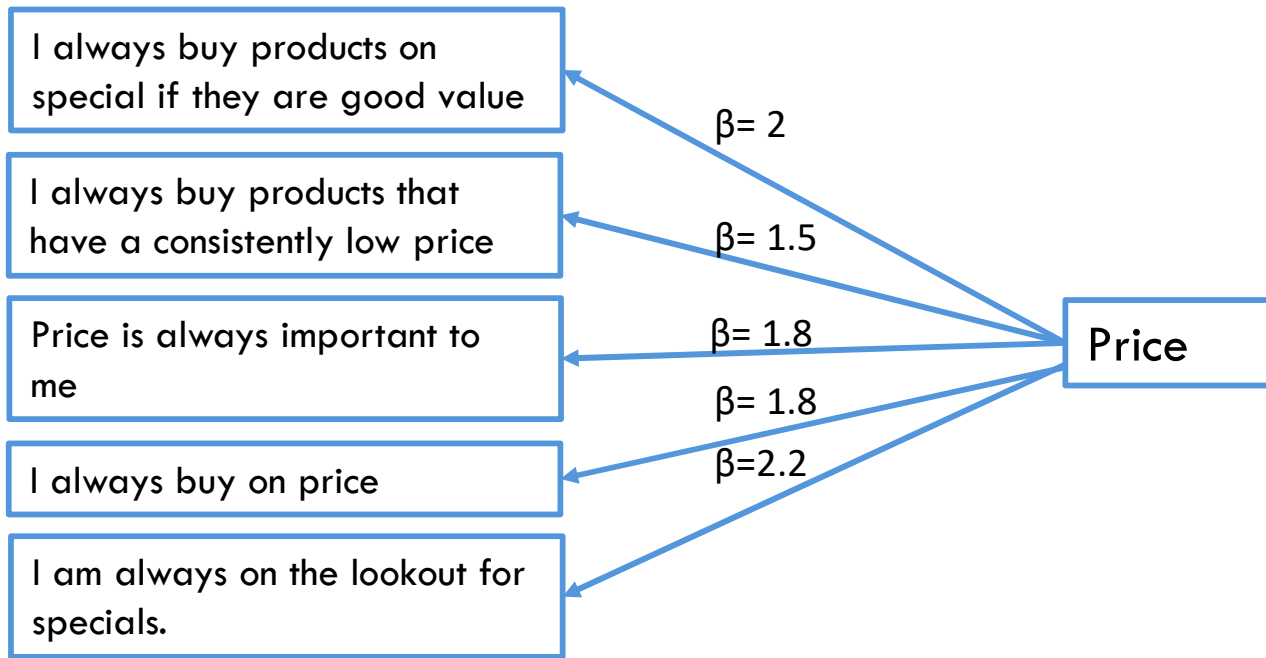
I always buy products on special if they are good value

$\beta$= 2

I always buy products that have a consistently low price

$\beta$= 1.5

Price is always important to me

$\beta$= 1.8

Price

$\beta$= 1.8

I always buy on price

$\beta$=2.2

I am always on the lookout for specials.